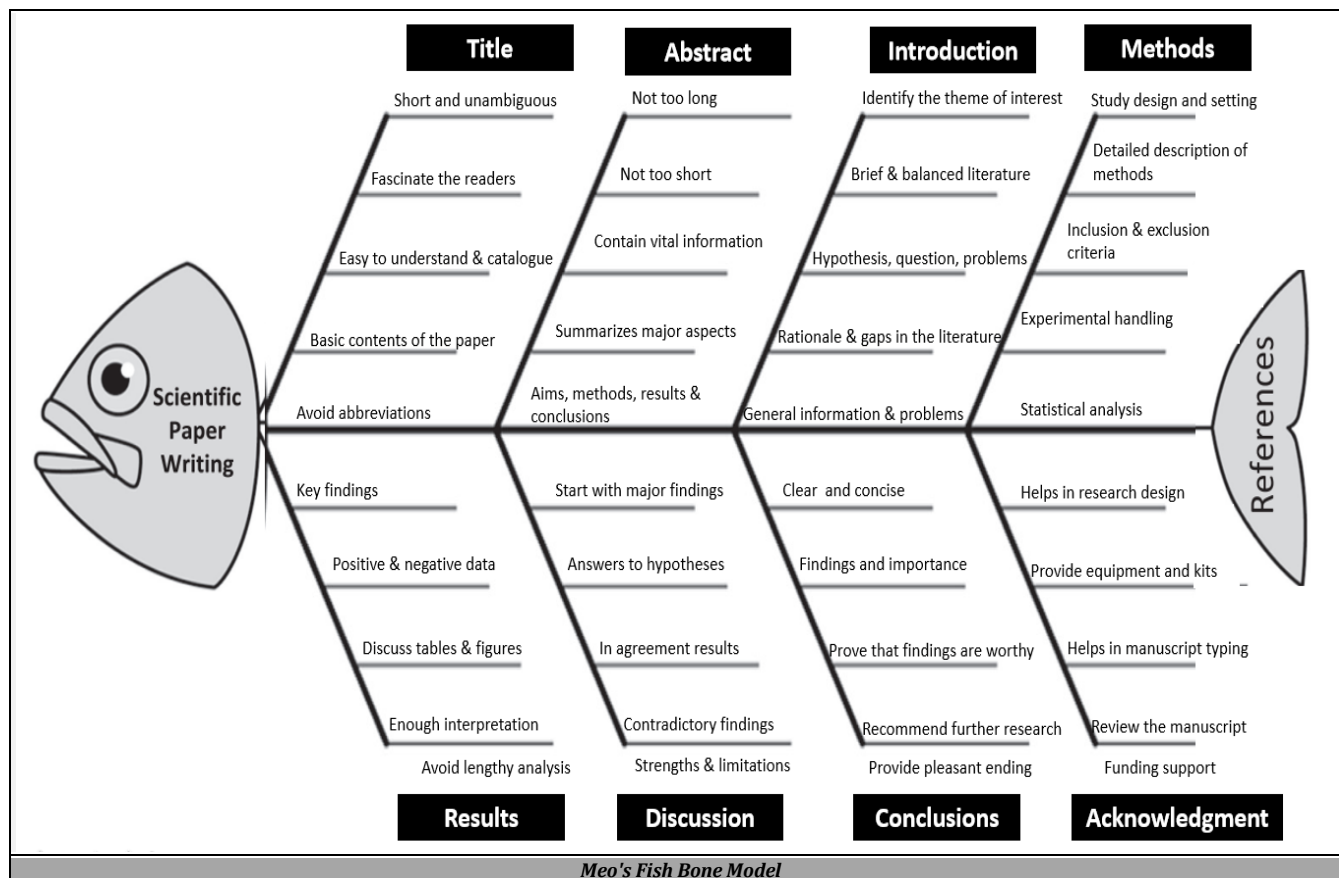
Title

Short and unambiguous

Fascinate the readers

Easy to understand & catalogue

Basic contents of the paper

Avoid abbreviations

Abstract

Not too long

Not too short

Contain vital information

Summarizes major aspects

Aims, methods, results & conclusions

Introduction

Identify the theme of interest

Brief & balanced literature

Hypothesis, question, problems

Rationale & gaps in the literature

General information & problems

Methods

Study design and setting

Detailed description of methods

Inclusion & exclusion criteria

Experimental handling

Statistical analysis

Scientific Paper Writing

References

Key findings

Positive & negative data

Discuss tables & figures

Enough interpretation

Avoid lengthy analysis

Results

Start with major findings

Answers to hypotheses

In agreement results

Contradictory findings

Strengths & limitations

Discussion

Clear and concise

Findings and importance

Prove that findings are worthy

Recommend further research

Provide pleasant ending

Conclusions

Helps in research design

Provide equipment and kits

Helps in manuscript typing

Review the manuscript

Funding support

Acknowledgment

Meo's Fish Bone Model